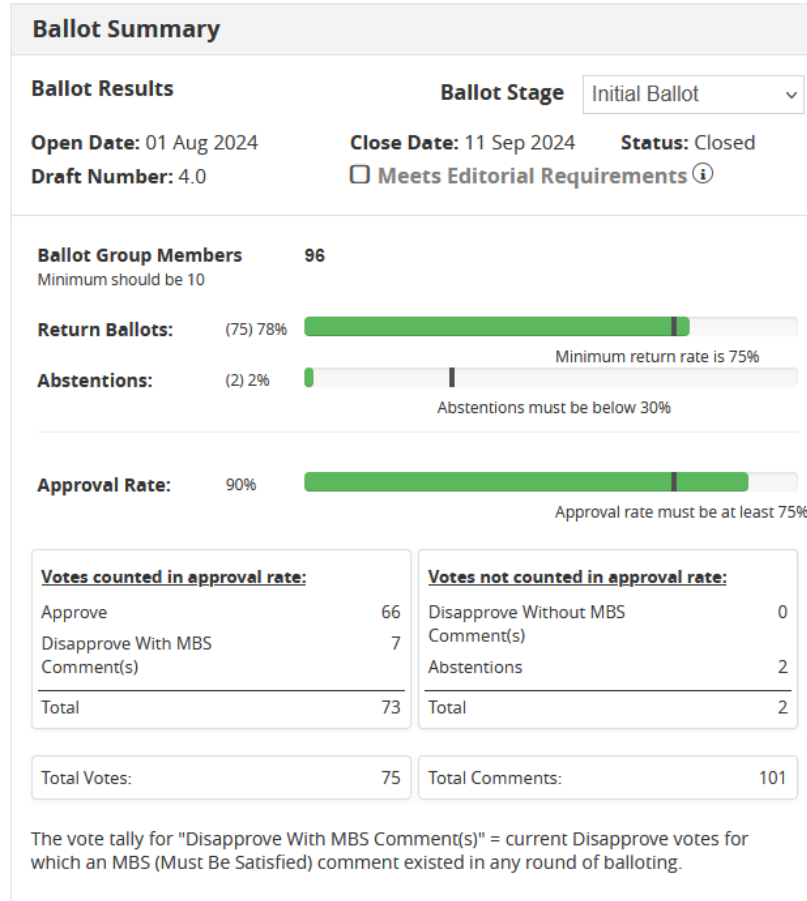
Ballot Summary

Ballot Results

Ballot Stage Initial Ballot

Open Date: 01 Aug 2024
Close Date: 11 Sep 2024
Status: Closed

Draft Number: 4.0
Meets Editorial Requirements

Ballot Group Members 96
Minimum should be 10

Return Ballots: (75) 78%
Minimum return rate is 75%

Abstentions: (2) 2%
Abstentions must be below 30%

Approval Rate: 90%
Approval rate must be at least 75%

| Votes counted in approval rate: | |
|---|---|
| Approve | 66 |
| Disapprove With MBS Comment(s) | 7 |
| Total | 73 |

| Votes not counted in approval rate: | |
|---|---|
| Disapprove Without MBS Comment(s) | 0 |
| Abstentions | 2 |
| Total | 2 |

Total Votes: 75

Total Comments: 101

The vote tally for "Disapprove With MBS Comment(s)" = current Disapprove votes for which an MBS (Must Be Satisfied) comment existed in any round of balloting.